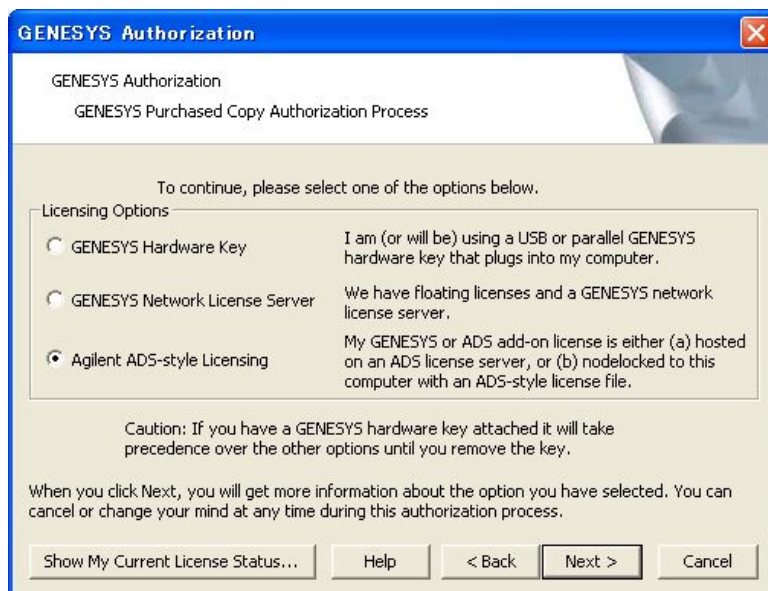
GENESYS Authorization

GENESYS Authorization

GENESYS Purchased Copy Authorization Process

To continue, please select one of the options below.

Licensing Options

GENESYS Hardware Key — I am (or will be) using a USB or parallel GENESYS hardware key that plugs into my computer.

GENESYS Network License Server — We have floating licenses and a GENESYS network license server.

Agilent ADS-style Licensing — My GENESYS or ADS add-on license is either (a) hosted on an ADS license server, or (b) nodelocked to this computer with an ADS-style license file.

Caution: If you have a GENESYS hardware key attached it will take precedence over the other options until you remove the key.

When you click Next, you will get more information about the option you have selected. You can cancel or change your mind at any time during this authorization process.

Show My Current License Status... | Help | < Back | Next > | Cancel